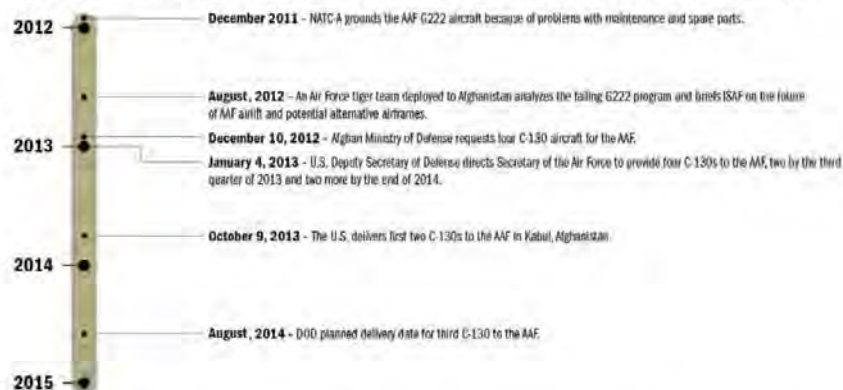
2012

December 2011 - NATC-A grounds the AAF G222 aircraft because of problems with maintenance and spare parts.

August, 2012 - An Air Force tiger team deployed to Afghanistan analyzes the failing G222 program and briefs ISAF on the future of AAF airlift and potential alternative airframes.

2013

December 10, 2012 - Afghan Ministry of Defense requests four C-130 aircraft for the AAF.

January 4, 2013 - U.S. Deputy Secretary of Defense directs Secretary of the Air Force to provide four C-130s to the AAF, two by the third quarter of 2013 and two more by the end of 2014.

October 9, 2013 - The U.S. delivers first two C-130s to the AAF in Kabul, Afghanistan.

2014

August, 2014 - DOD planned delivery date for third C-130 to the AAF.

2015